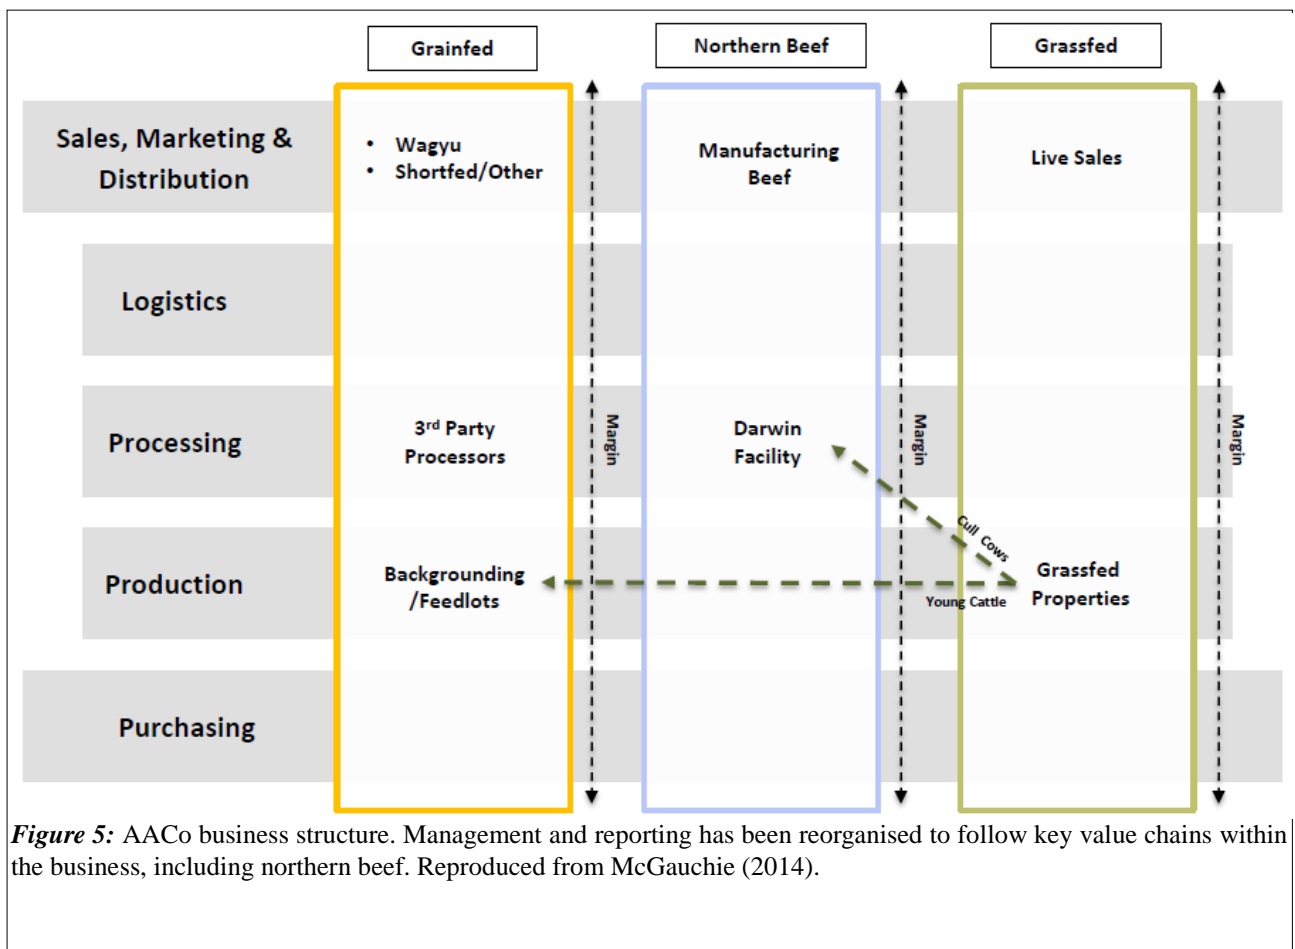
Grainfed

Northern Beef

Grassfed

Sales, Marketing & Distribution

• Wagyu
• Shortfed/Other

Manufacturing Beef

Live Sales

Logistics

Processing

3rd Party Processors

Margin

Darwin Facility

Margin

Margin

Cull Cows

Production

Backgrounding /Feedlots

Young Cattle

Grassfed Properties

Purchasing

*Figure 5:* AACo business structure. Management and reporting has been reorganised to follow key value chains within the business, including northern beef. Reproduced from McGauchie (2014).